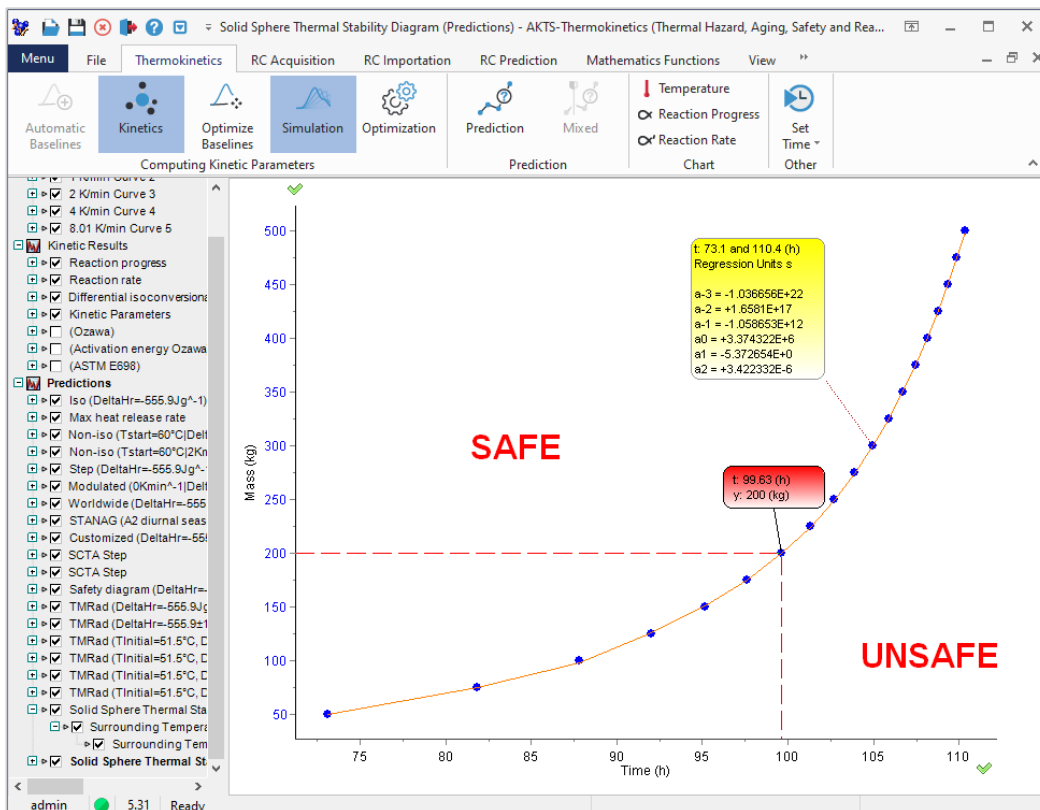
Solid Sphere Thermal Stability Diagram (Predictions) - AKTS-Thermokinetics (Thermal Hazard, Aging, Safety and Rea...

Menu File Thermokinetics RC Acquisition RC Importation RC Prediction Mathematics Functions View

Automatic Baselines Kinetics Optimize Baselines Simulation Optimization Prediction Mixed Temperature Reaction Progress Reaction Rate Set Time Other

Computing Kinetic Parameters Prediction Chart

2 K/min Curve 3
4 K/min Curve 4
8.01 K/min Curve 5
Kinetic Results
Reaction progress
Reaction rate
Differential isoconversiona
Kinetic Parameters
(Ozawa)
(Activation energy Ozawa
(ASTM E698)
Predictions
Iso (DeltaHr=-555.9Jg^-1)
Max heat release rate
Non-iso (Tstart=60°C|Delt
Non-iso (Tstart=60°C|2Km
Step (DeltaHr=-555.9Jg^-
Modulated (0Kmin^-1|Delt
Worldwide (DeltaHr=-555
STANAG (A2 diurnal seas
Customized (DeltaHr=-55
SCTA Step
SCTA Step
Safety diagram (DeltaHr=
TMRad (DeltaHr=-555.9Jg
TMRad (DeltaHr=-555.9±1
TMRad (TInitial=51.5°C, D
TMRad (TInitial=51.5°C, D
TMRad (TInitial=51.5°C, D
TMRad (TInitial=51.5°C, D
Solid Sphere Thermal Sta
Surrounding Tempera
Surrounding Tem
Solid Sphere Thermal St

t: 73.1 and 110.4 (h)
Regression Units s

a-3 = -1.036656E+22
a-2 = +1.6581E+17
a-1 = -1.058653E+12
a0 = +3.374322E+6
a1 = -5.372654E+0
a2 = +3.422332E-6

SAFE

t: 99.63 (h)
y: 200 (kg)

UNSAFE

Mass (kg)
500 450 400 350 300 250 200 150 100 50
75 80 85 90 95 100 105 110
Time (h)

admin 5.31 Ready